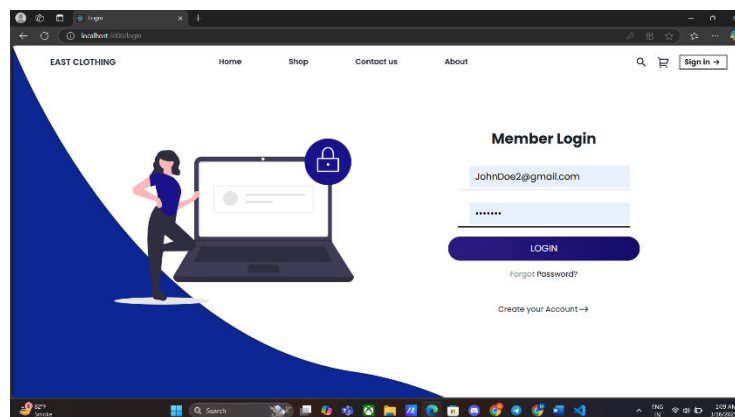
Login

localhost:3000/login

EAST CLOTHING

Home

Shop

Contact us

About

Sign in →

Member Login

JohnDoe2@gmail.com

•••••••

LOGIN

Forgot Password?

Create your Account →

82°F
Smoke

Search

ENG
IN

2:09 AM
1/16/2025